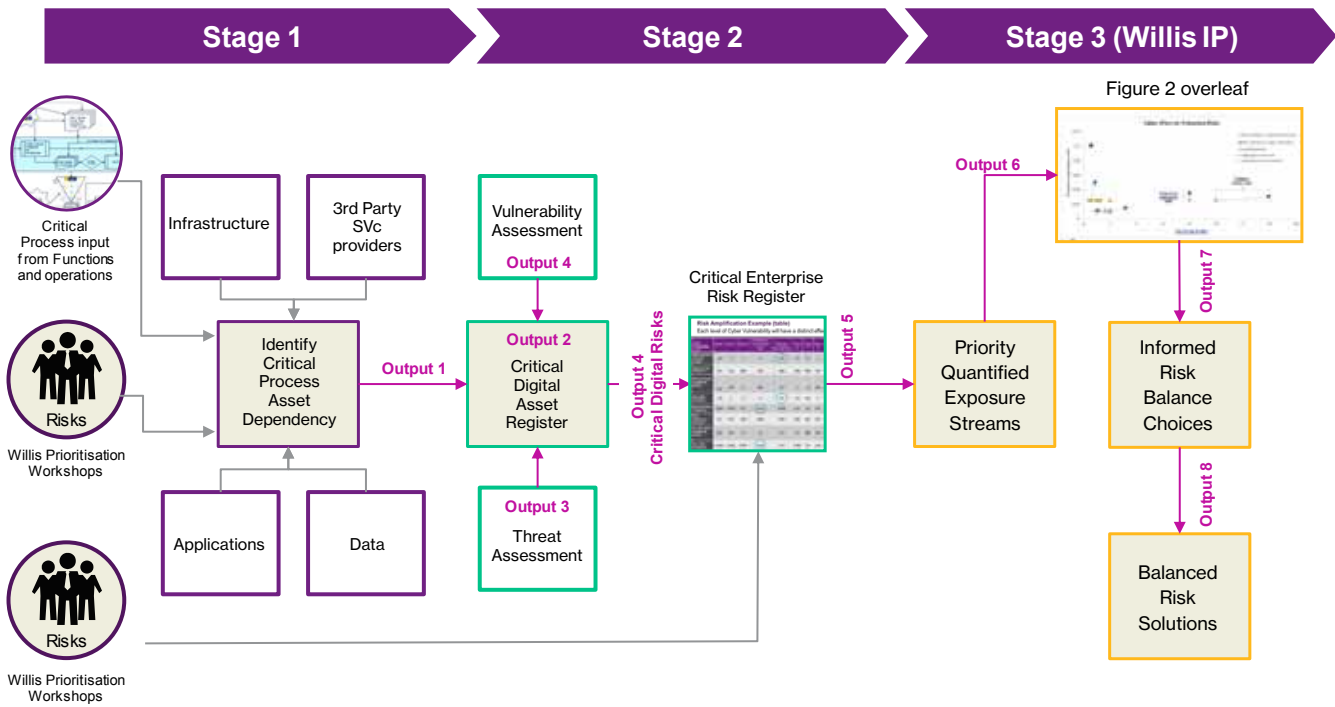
Stage 1

Stage 2

Stage 3 (Willis IP)

Figure 2 overleaf

Critical Process input from Functions and operations

Infrastructure

3rd Party SVc providers

Vulnerability Assessment

Output 4

Output 6

Critical Enterprise Risk Register

Risk Amplification Example (table)

Each level of Cyber Vulnerability will have a distinct effect

Risks

Willis Prioritisation Workshops

Identify Critical Process Asset Dependency

Output 1

Output 2

Critical Digital Asset Register

Output 4
Critical Digital Risks

Output 5

Priority Quantified Exposure Streams

Output 7

Informed Risk Balance Choices

Output 8

Output 3

Threat Assessment

Applications

Data

Risks

Willis Prioritisation Workshops

Balanced Risk Solutions